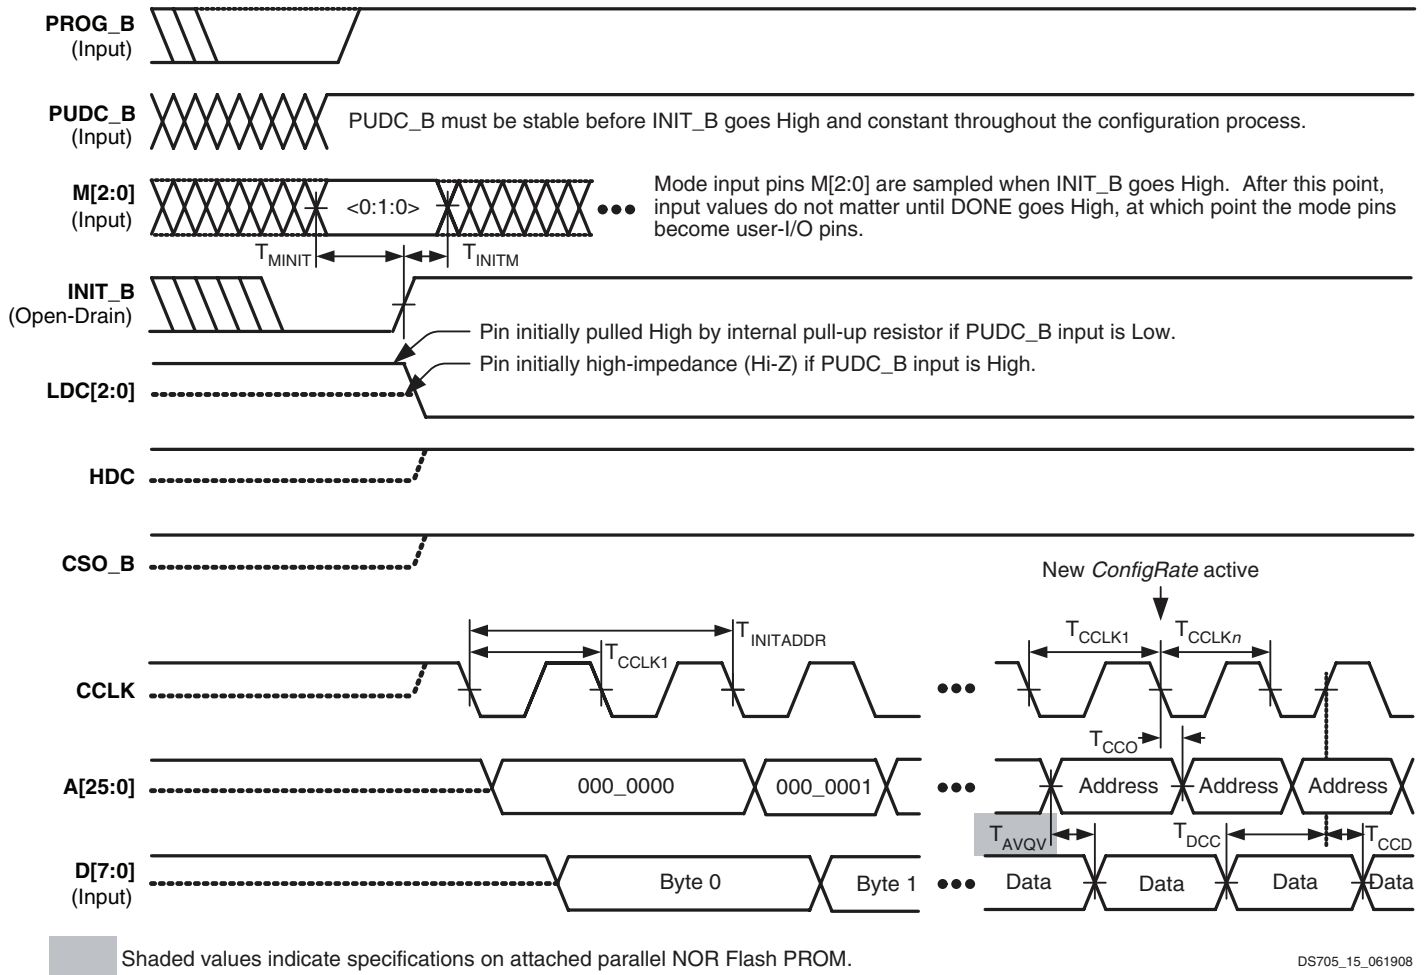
PROG_B
(Input)

PUDC_B
(Input)

PUDC_B must be stable before INIT_B goes High and constant throughout the configuration process.

M[2:0]
(Input)

<0:1:0>

Mode input pins M[2:0] are sampled when INIT_B goes High. After this point, input values do not matter until DONE goes High, at which point the mode pins become user-I/O pins.

$T_{MINIT}$

$T_{INITM}$

INIT_B
(Open-Drain)

Pin initially pulled High by internal pull-up resistor if PUDC_B input is Low.

Pin initially high-impedance (Hi-Z) if PUDC_B input is High.

LDC[2:0]

HDC

CSO_B

New *ConfigRate* active

$T_{INITADDR}$

$T_{CCLK1}$

$T_{CCLK1}$

$T_{CCLKn}$

CCLK

$T_{CCO}$

A[25:0]

000_0000

000_0001

Address

Address

Address

$T_{AVQV}$

$T_{DCC}$

$T_{CCD}$

D[7:0]
(Input)

Byte 0

Byte 1

Data

Data

Data

Data

Shaded values indicate specifications on attached parallel NOR Flash PROM.

DS705_15_061908